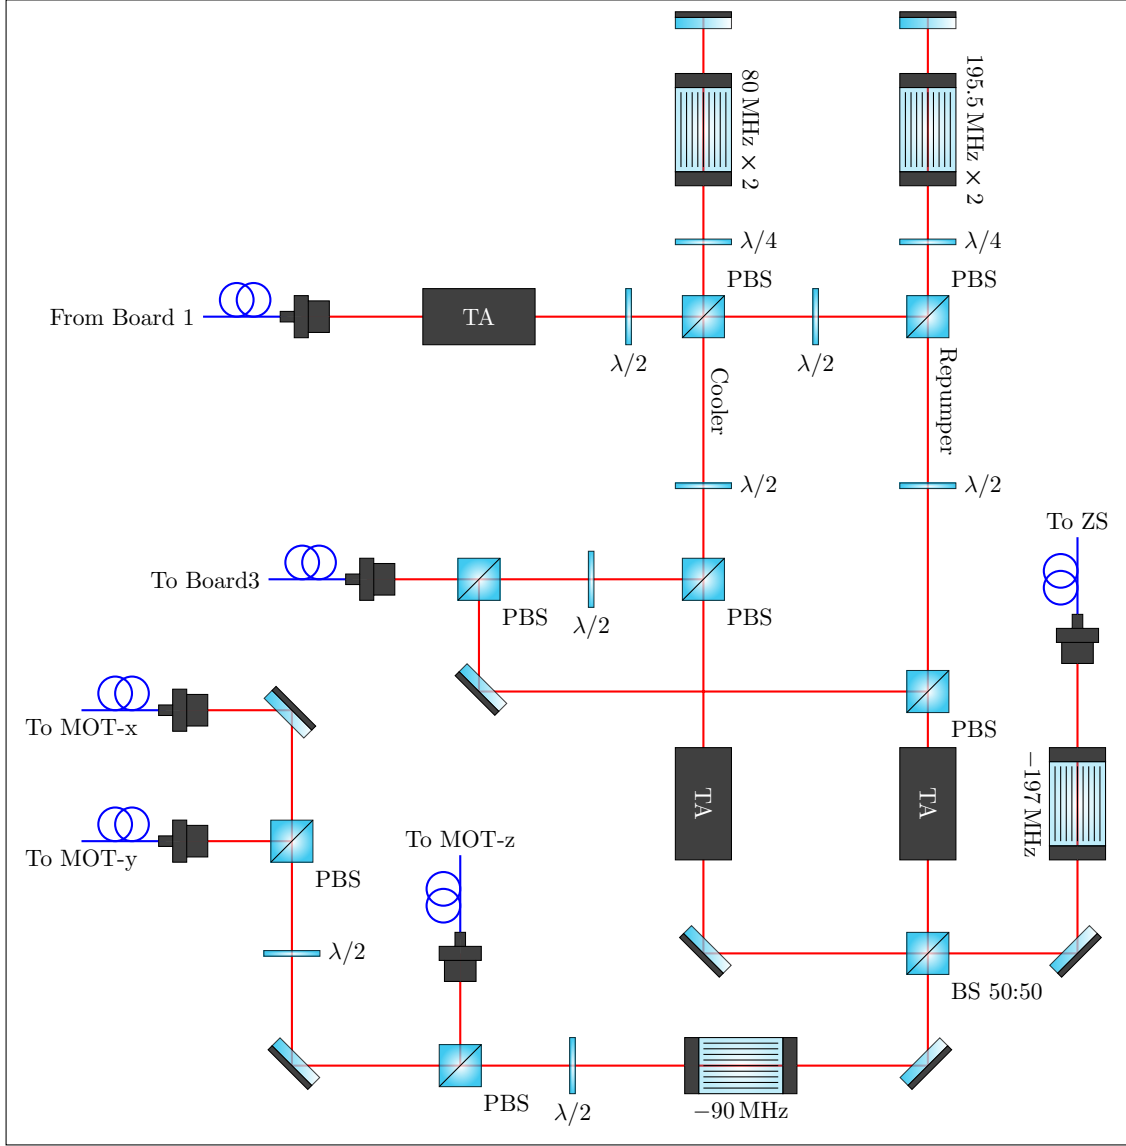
80 MHz × 2

195.5 MHz × 2

$\lambda/4$

$\lambda/4$

PBS

PBS

From Board 1

TA

$\lambda/2$

$\lambda/2$

Cooler

Repumper

$\lambda/2$

$\lambda/2$

To ZS

To Board3

PBS

$\lambda/2$

PBS

To MOT-x

PBS

$-197$ MHz

TA

TA

To MOT-y

PBS

To MOT-z

$\lambda/2$

BS 50:50

PBS

$\lambda/2$

$-90$ MHz